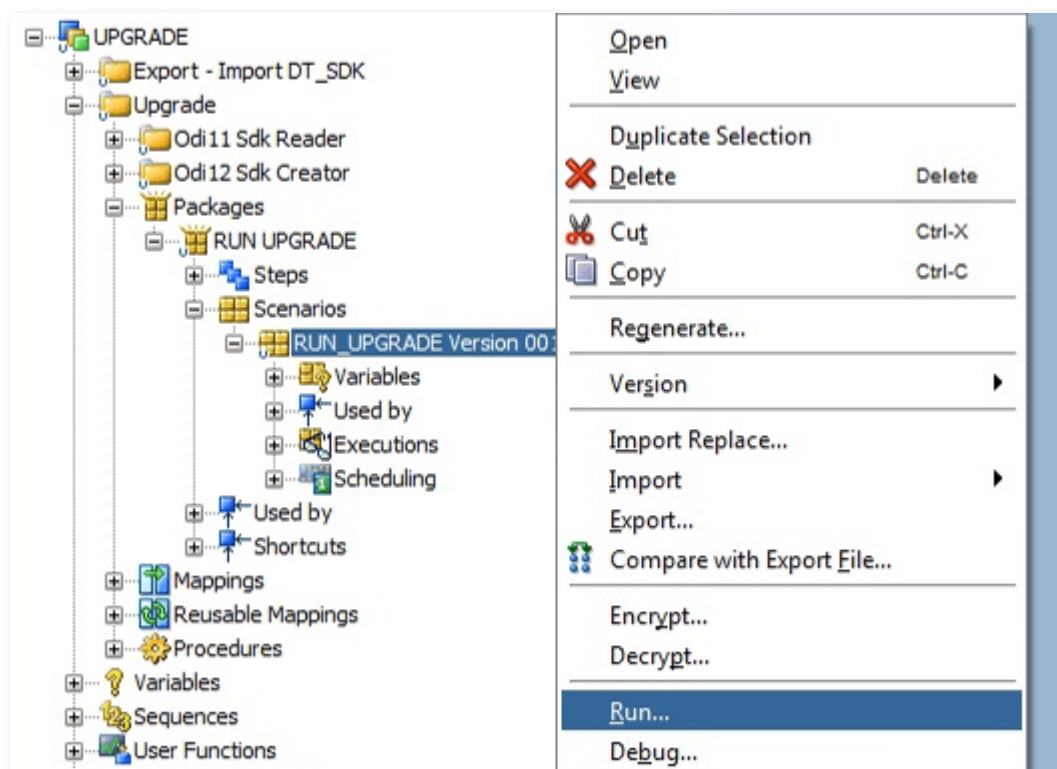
UPGRADE
Export - Import DT_SDK
Upgrade
Odi11 Sdk Reader
Odi12 Sdk Creator
Packages
RUN UPGRADE
Steps
Scenarios
RUN_UPGRADE Version 00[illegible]
Variables
Used by
Executions
Scheduling
Used by
Shortcuts
Mappings
Reusable Mappings
Procedures
Variables
Sequences
User Functions

Open
View
Duplicate Selection
Delete Delete
Cut Ctrl-X
Copy Ctrl-C
Regenerate...
Version
Import Replace...
Import
Export...
Compare with Export File...
Encrypt...
Decrypt...
Run...
Debug...